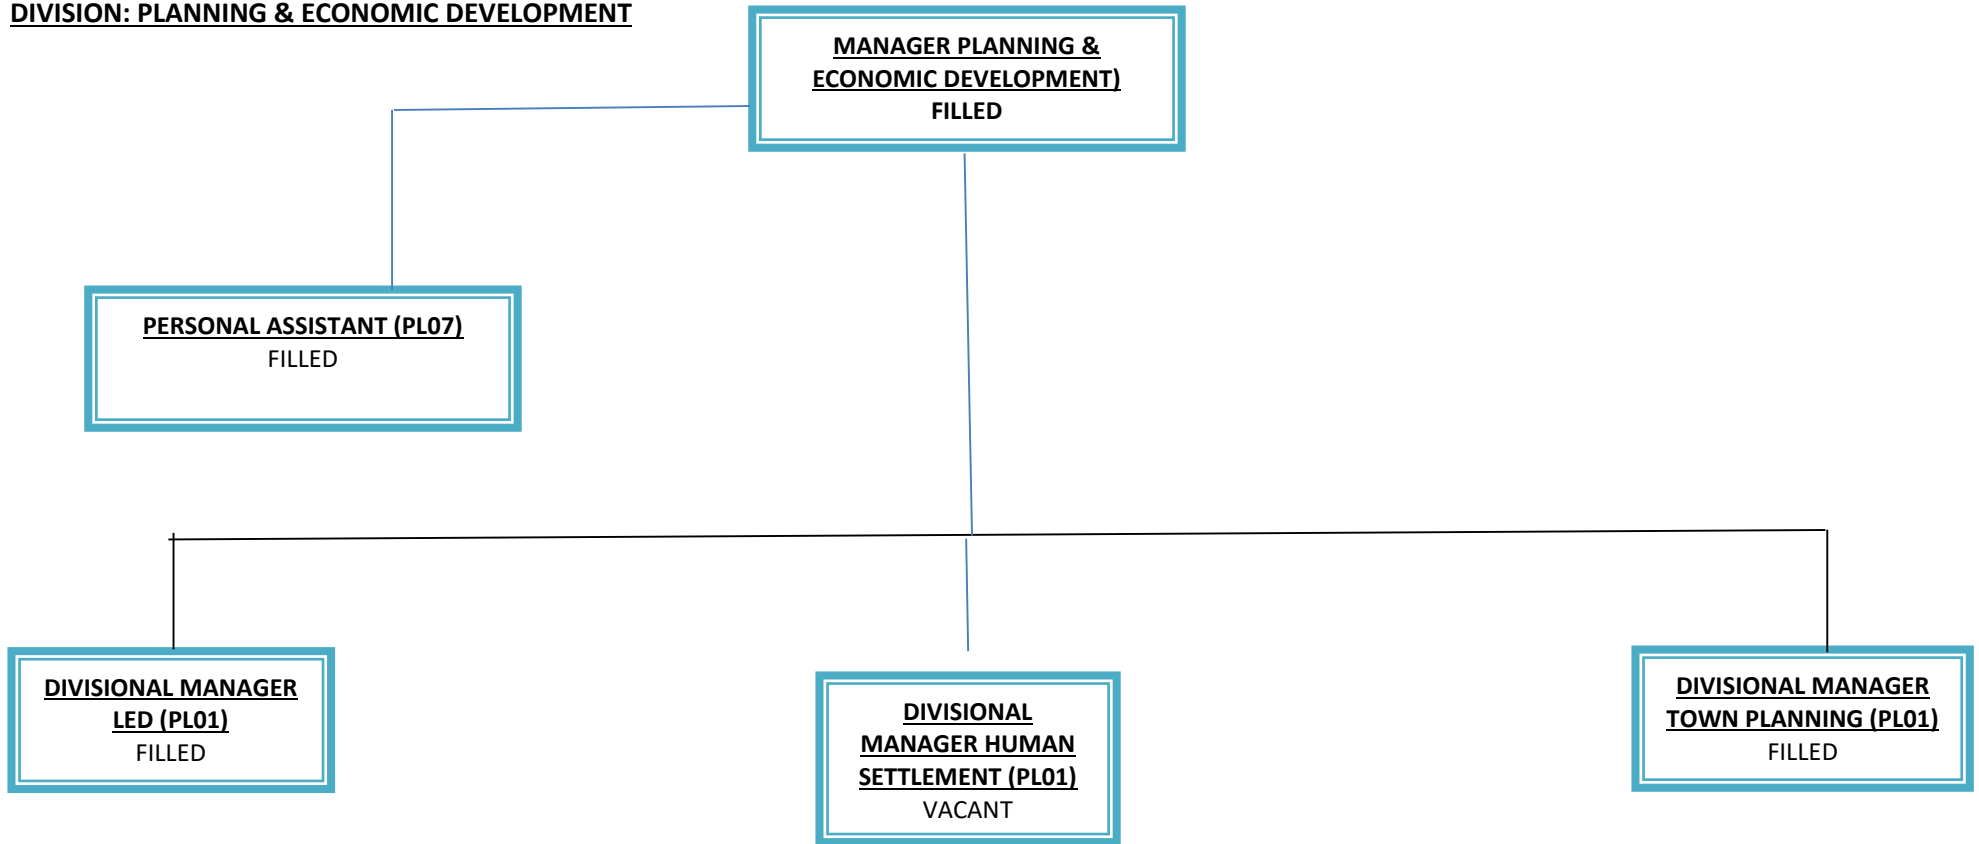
DIVISION: PLANNING & ECONOMIC DEVELOPMENT

MANAGER PLANNING & ECONOMIC DEVELOPMENT)
FILLED

PERSONAL ASSISTANT (PL07)
FILLED

DIVISIONAL MANAGER LED (PL01)
FILLED

DIVISIONAL MANAGER HUMAN SETTLEMENT (PL01)
VACANT

DIVISIONAL MANAGER TOWN PLANNING (PL01)
FILLED